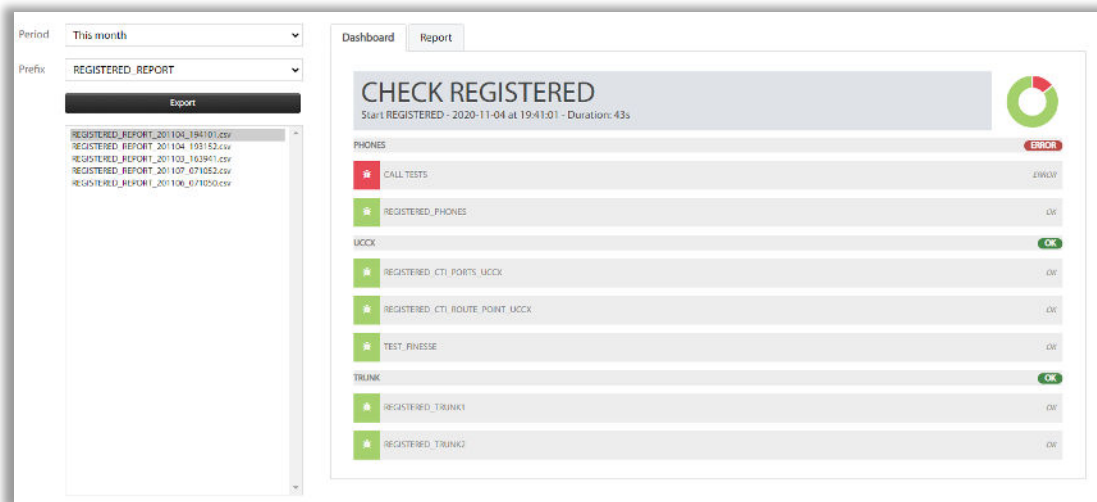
Period
This month

Prefix
REGISTERED_REPORT

Export

REGISTERED_REPORT_201104_194101.csv
REGISTERED_REPORT_201104_193152.csv
REGISTERED_REPORT_201103_163941.csv
REGISTERED_REPORT_201107_071052.csv
REGISTERED_REPORT_201106_071050.csv

Dashboard
Report

CHECK REGISTERED
Start REGISTERED - 2020-11-04 at 19:41:01 - Duration: 43s

PHONES
ERROR

CALL TESTS
ERROR

REGISTERED_PHONES
OK

UCCX
OK

REGISTERED_CTI_PORTS_UCCX
OK

REGISTERED_CTI_ROUTE_POINT_UCCX
OK

TEST_FINESSE
OK

TRUNK
OK

REGISTERED_TRUNK1
OK

REGISTERED_TRUNK2
OK